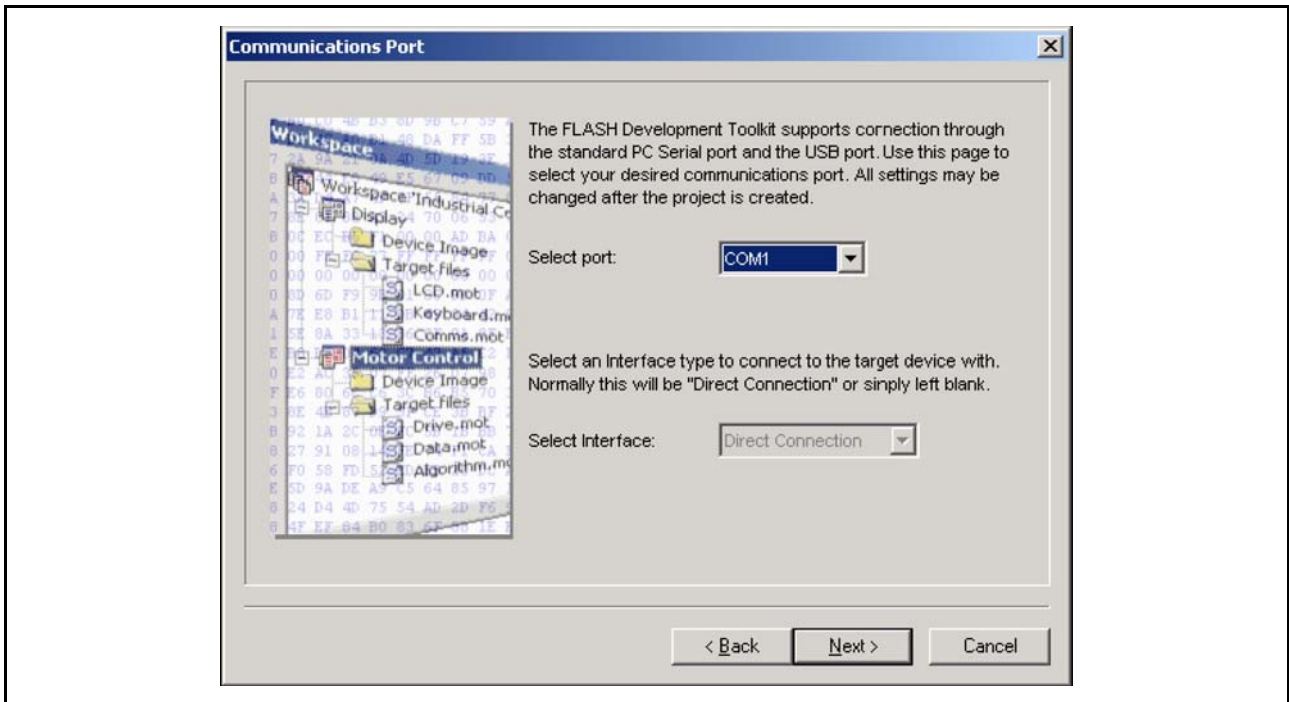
Communications Port

Workspace
Workspace 'Industrial Co
Display
Device Image
Target files
LCD.mot
Keyboard.m
Comms.mot
Motor Control
Device Image
Target files
Drive.mot
Data.mot
Algorithm.m

The FLASH Development Toolkit supports cornection through the standard PC Serial port and the USB port. Use this page to select your desired communications port. All settings may be changed after the project is created.

Select port: COM1

Select an Interface type to connect to the target device with. Normally this will be "Direct Connection" or sinply left blank.

Select Interface: Direct Connection

< Back | Next > | Cancel